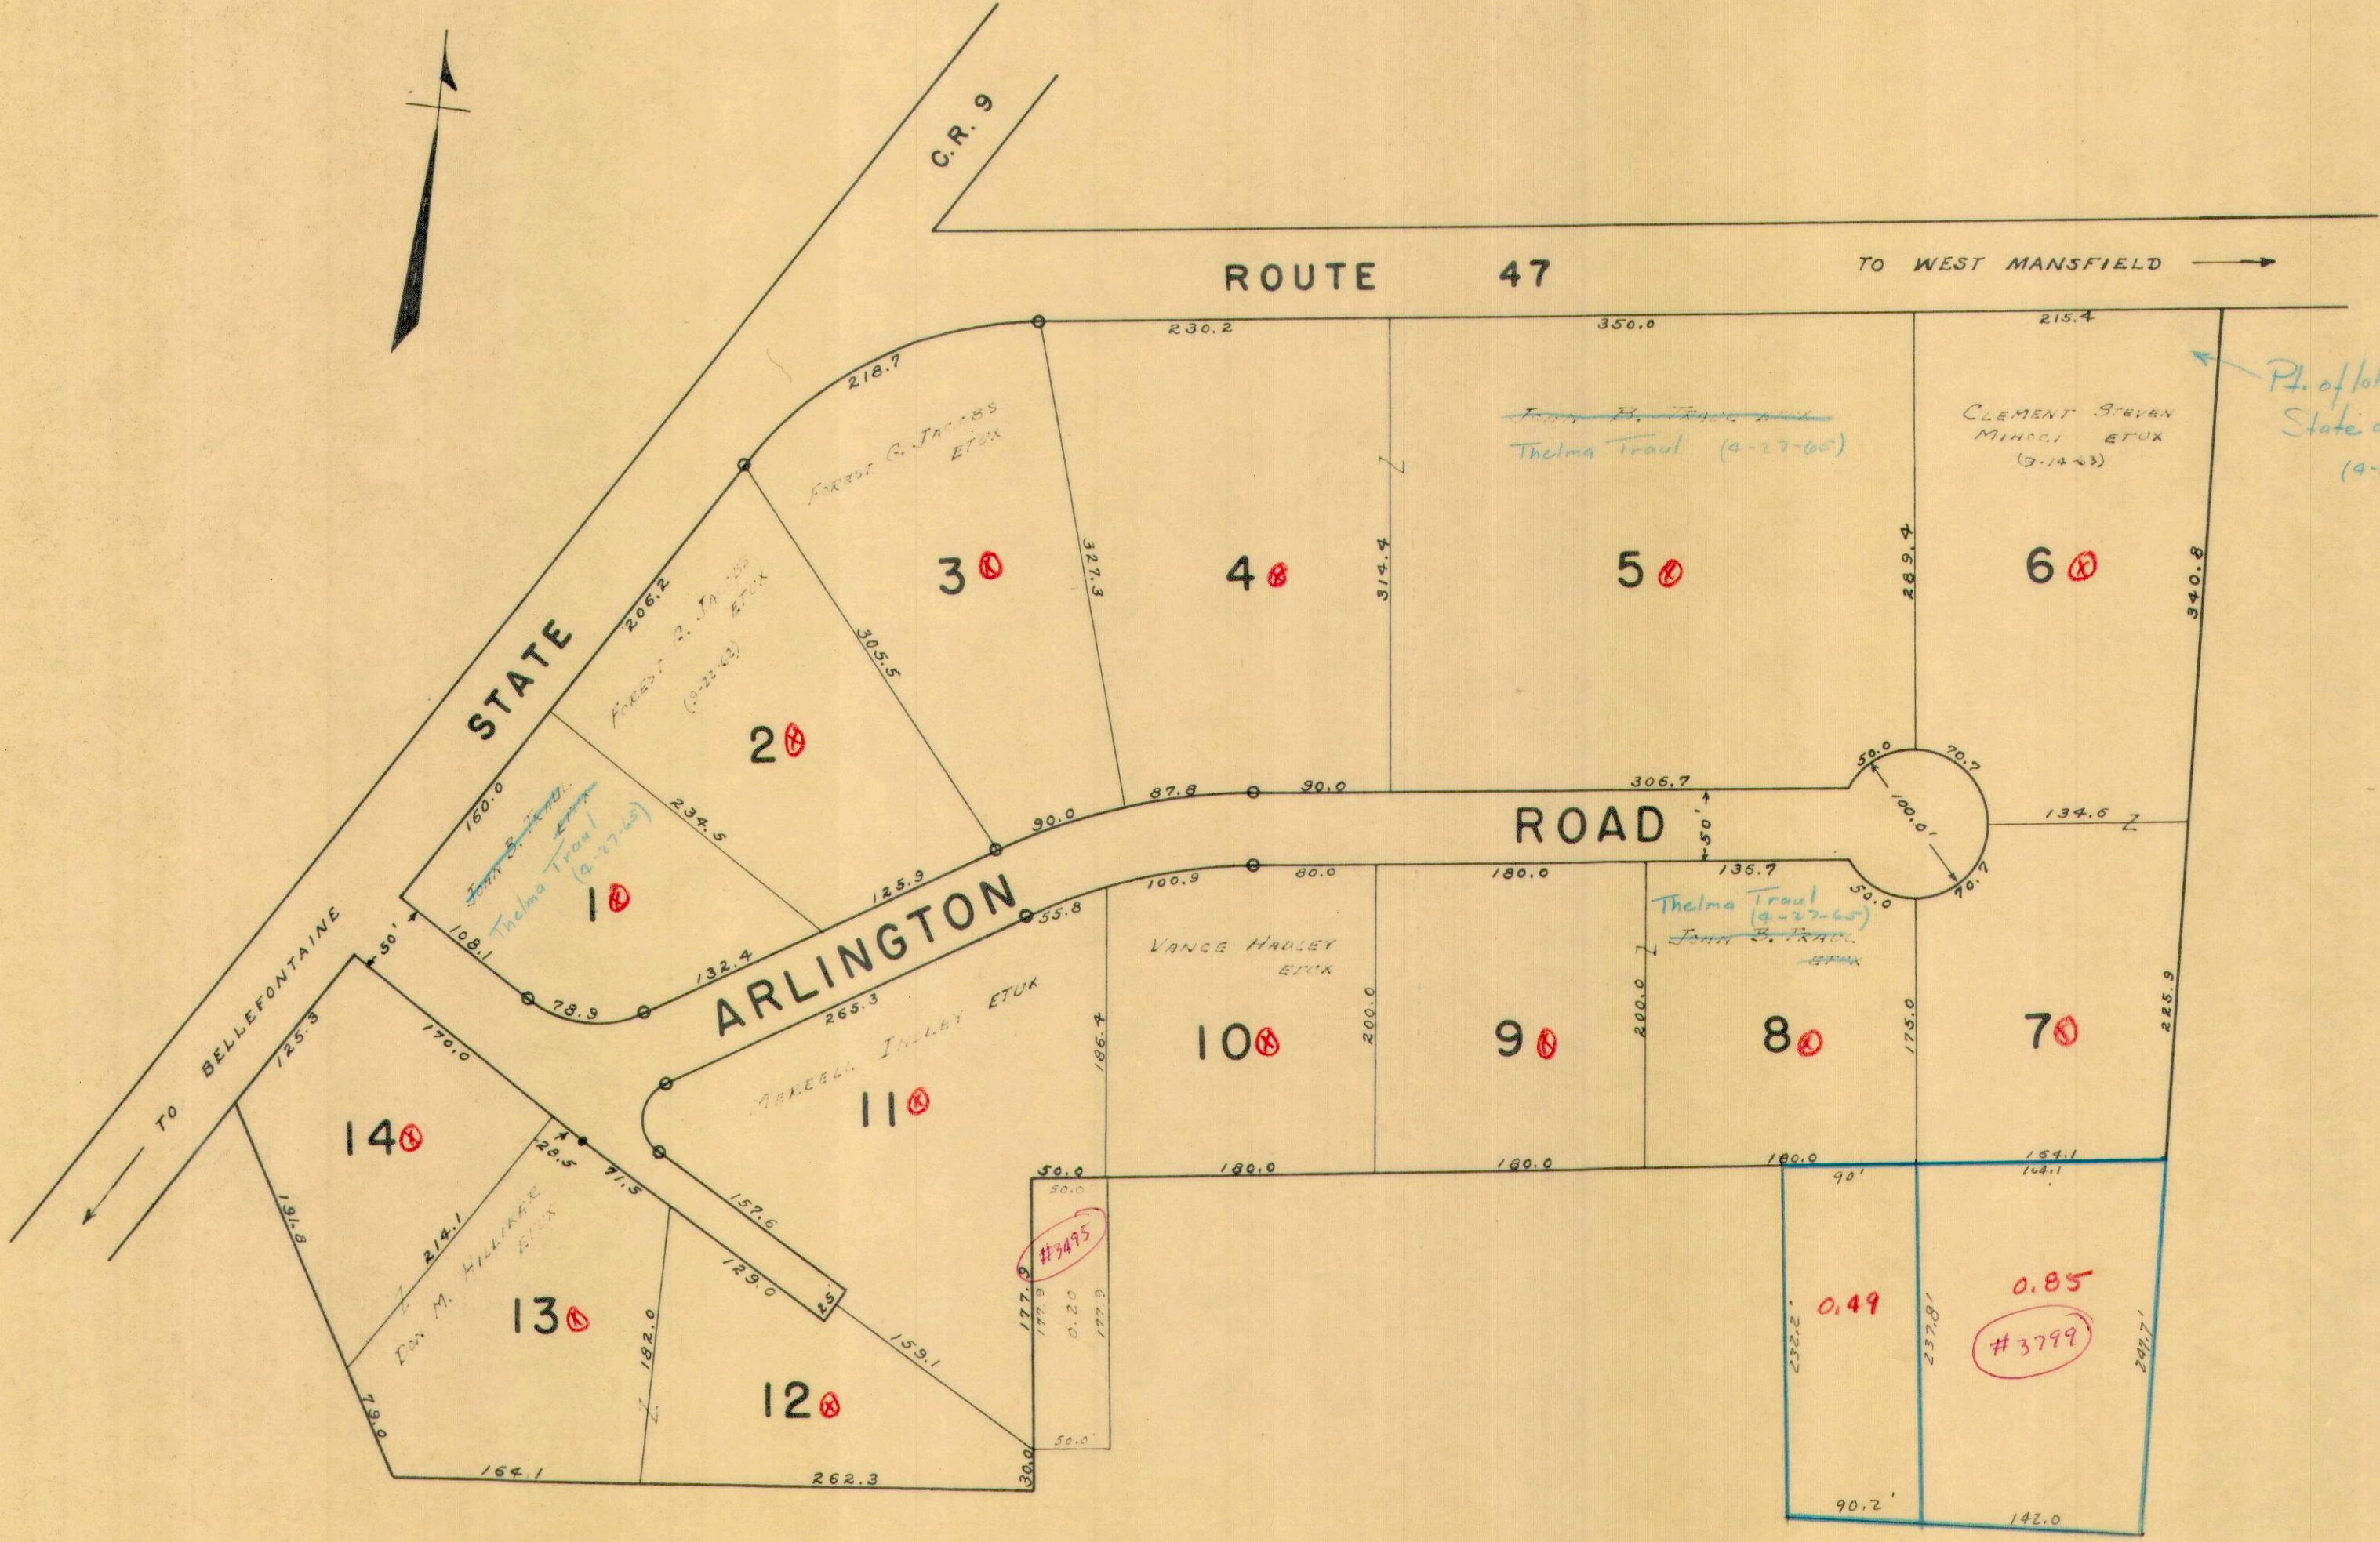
C.R. 9

ROUTE 47

TO WEST MANSFIELD →

Pt. of lot
State
(4-

230.2
350.0
215.4
218.7

FOREST G. JACOBS ETUX

John B. Traul etux
Thelma Traul (4-27-65)

CLEMENT STEVEN MIHOCI ETUX (9-14-63)

3 4 5 6

327.3
314.4
289.4
340.8
206.2
305.5

STATE

FOREST G. JACOBS ETUX (9-22-63)

2

160.0
234.5

John B. Traul etux
Thelma Traul (4-27-65)

1

87.8
90.0
306.7
90.0

ROAD

50'

50.0
70.7
100.0'
134.6
50.0
40.7

125.9
100.9
80.0
180.0
136.7

Thelma Traul (4-27-65)
John B. Traul etux

ARLINGTON

55.8

VANCE HADLEY ETUX

108.1
78.9
132.4
265.3

MAXWELL INSLEY ETUX

10 9 8 7

200.0
200.0
175.0
225.9

TO BELLEFONTAINE

50'

125.3
170.0

11

186.4

14

28.5
71.5
157.6

50.0
180.0
180.0
180.0
164.1
50.00
90'
164.1

191.8
214.1

DON M. HILLIKER ETUX

13

182.0

129.0
25'
#3495

0.49
0.85
#3799

177.9
0.20
177.6
177.8

232.2'
237.8'
247.7'

12

159.1

79.0
164.1
262.3
30.0
50.0'
90.2'
142.0